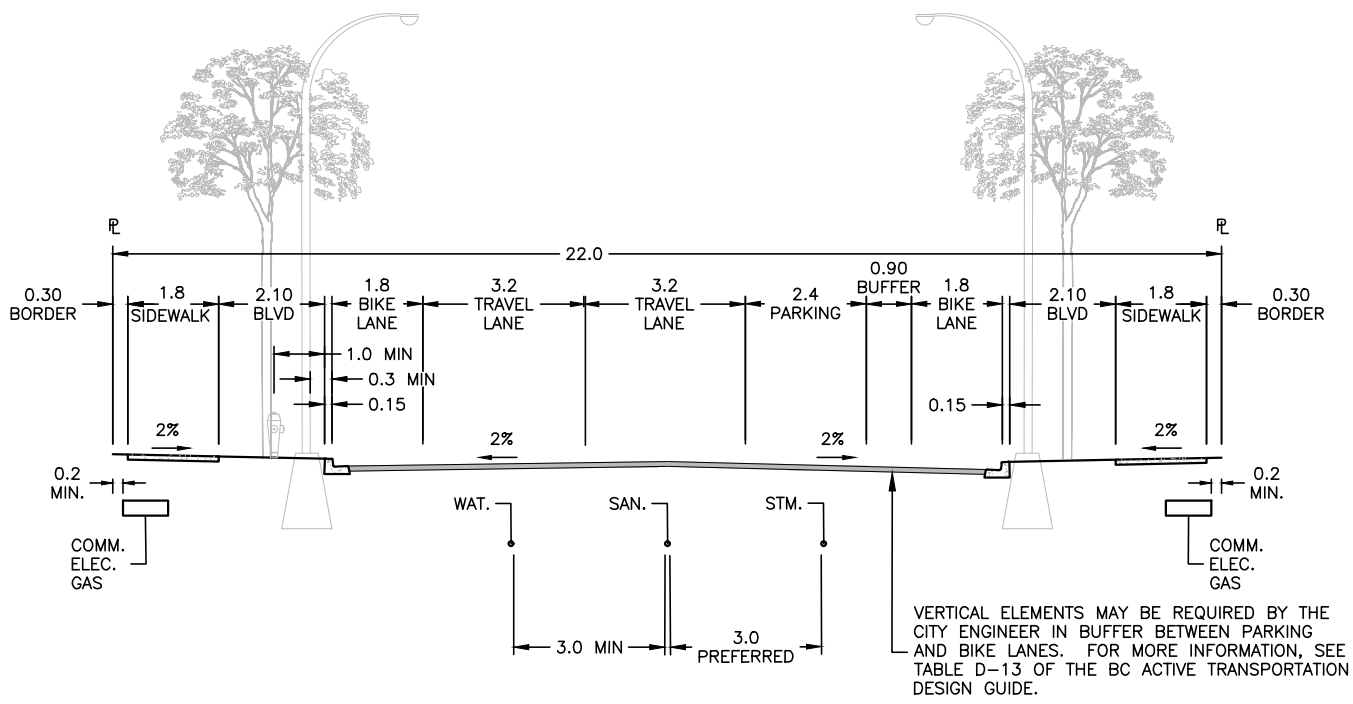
PL

PL

22.0

0.30
BORDER

1.8
SIDEWALK

2.10
BLVD

1.8
BIKE
LANE

3.2
TRAVEL
LANE

3.2
TRAVEL
LANE

2.4
PARKING

0.90
BUFFER

1.8
BIKE
LANE

2.10
BLVD

1.8
SIDEWALK

0.30
BORDER

1.0 MIN

0.3 MIN

0.15

0.15

2%

2%

2%

2%

0.2
MIN.

0.2
MIN.

COMM.
ELEC.
GAS

COMM.
ELEC.
GAS

WAT.

SAN.

STM.

3.0 MIN

3.0
PREFERRED

VERTICAL ELEMENTS MAY BE REQUIRED BY THE CITY ENGINEER IN BUFFER BETWEEN PARKING AND BIKE LANES. FOR MORE INFORMATION, SEE TABLE D-13 OF THE BC ACTIVE TRANSPORTATION DESIGN GUIDE.